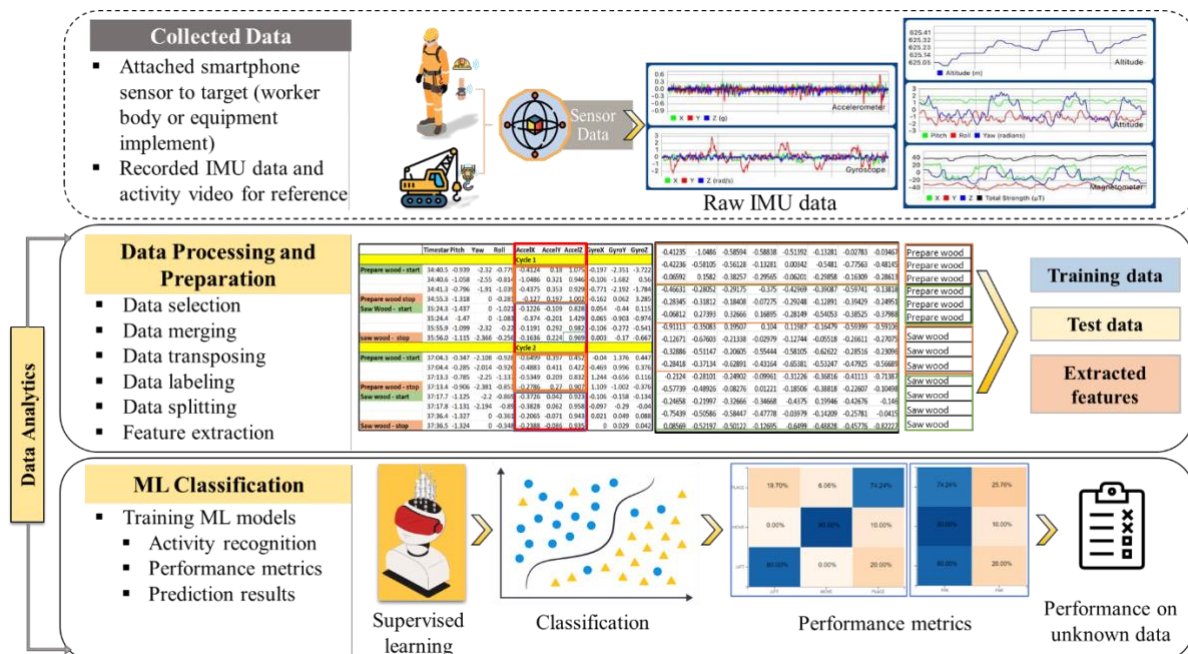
Collected Data

- Attached smartphone sensor to target (worker body or equipment implement)
- Recorded IMU data and activity video for reference

Sensor Data

Accelerometer

Gyroscope

Raw IMU data

Altitude

Attitude

Magnetometer

Data Analytics

Data Processing and Preparation

- Data selection
- Data merging
- Data transposing
- Data labeling
- Data splitting
- Feature extraction

Cycle 1

Cycle 2

Prepare wood - start

Prepare wood stop

Saw Wood - start

Saw wood - stop

Prepare wood
Prepare wood
Prepare wood
Prepare wood
Prepare wood
Prepare wood
Saw wood
Saw wood
Saw wood
Saw wood
Saw wood
Saw wood
Saw wood

Training data

Test data

Extracted features

ML Classification

- Training ML models
  - Activity recognition
  - Performance metrics
  - Prediction results

Supervised learning

Classification

19.70%
6.06%
74.24%
0.00%
90.00%
10.00%
80.00%
0.00%
20.00%

74.24%
25.76%
90.00%
10.00%
80.00%
20.00%

Performance metrics

Performance on unknown data